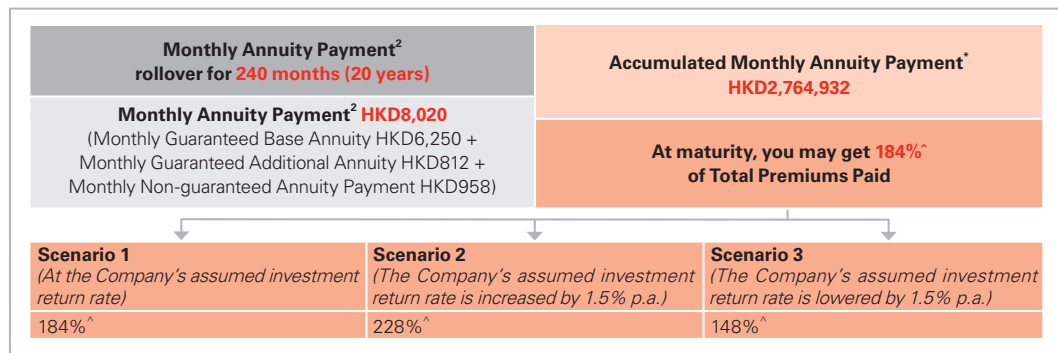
Monthly Annuity Payment$^2$ rollover for 240 months (20 years)

Monthly Annuity Payment$^2$ HKD8,020
(Monthly Guaranteed Base Annuity HKD6,250 + Monthly Guaranteed Additional Annuity HKD812 + Monthly Non-guaranteed Annuity Payment HKD958)

Accumulated Monthly Annuity Payment$^*$
HKD2,764,932

At maturity, you may get 184%$^\wedge$ of Total Premiums Paid

| Scenario 1 (At the Company's assumed investment return rate) | Scenario 2 (The Company's assumed investment return rate is increased by 1.5% p.a.) | Scenario 3 (The Company's assumed investment return rate is lowered by 1.5% p.a.) |
|---|---|---|
| 184%$^\wedge$ | 228%$^\wedge$ | 148%$^\wedge$ |